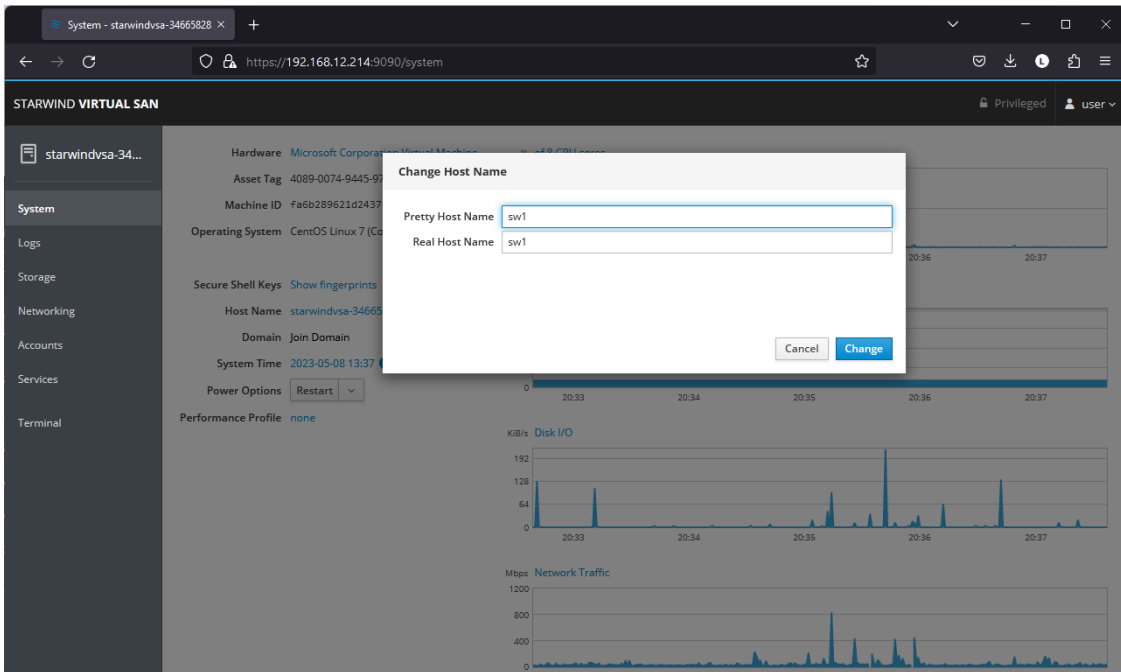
System - starwindvsa-34665828 ×
+

https://192.168.12.214:9090/system

STARWIND VIRTUAL SAN
Privileged
user

starwindvsa-34...

System
Logs
Storage
Networking
Accounts
Services
Terminal

Hardware Microsoft Corporation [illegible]
Asset Tag 4089-0074-9445-97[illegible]
Machine ID fa6b289621d2437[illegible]
Operating System CentOS Linux 7 (C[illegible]

Secure Shell Keys Show fingerprints
Host Name starwindvsa-3466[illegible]
Domain Join Domain
System Time 2023-05-08 13:37
Power Options Restart
Performance Profile none

Change Host Name
Pretty Host Name sw1
Real Host Name sw1
Cancel
Change

20:36 20:37

0
20:33 20:34 20:35 20:36 20:37

KiB/s Disk I/O
192
128
64
0
20:33 20:34 20:35 20:36 20:37

Mbps Network Traffic
1200
800
400
0